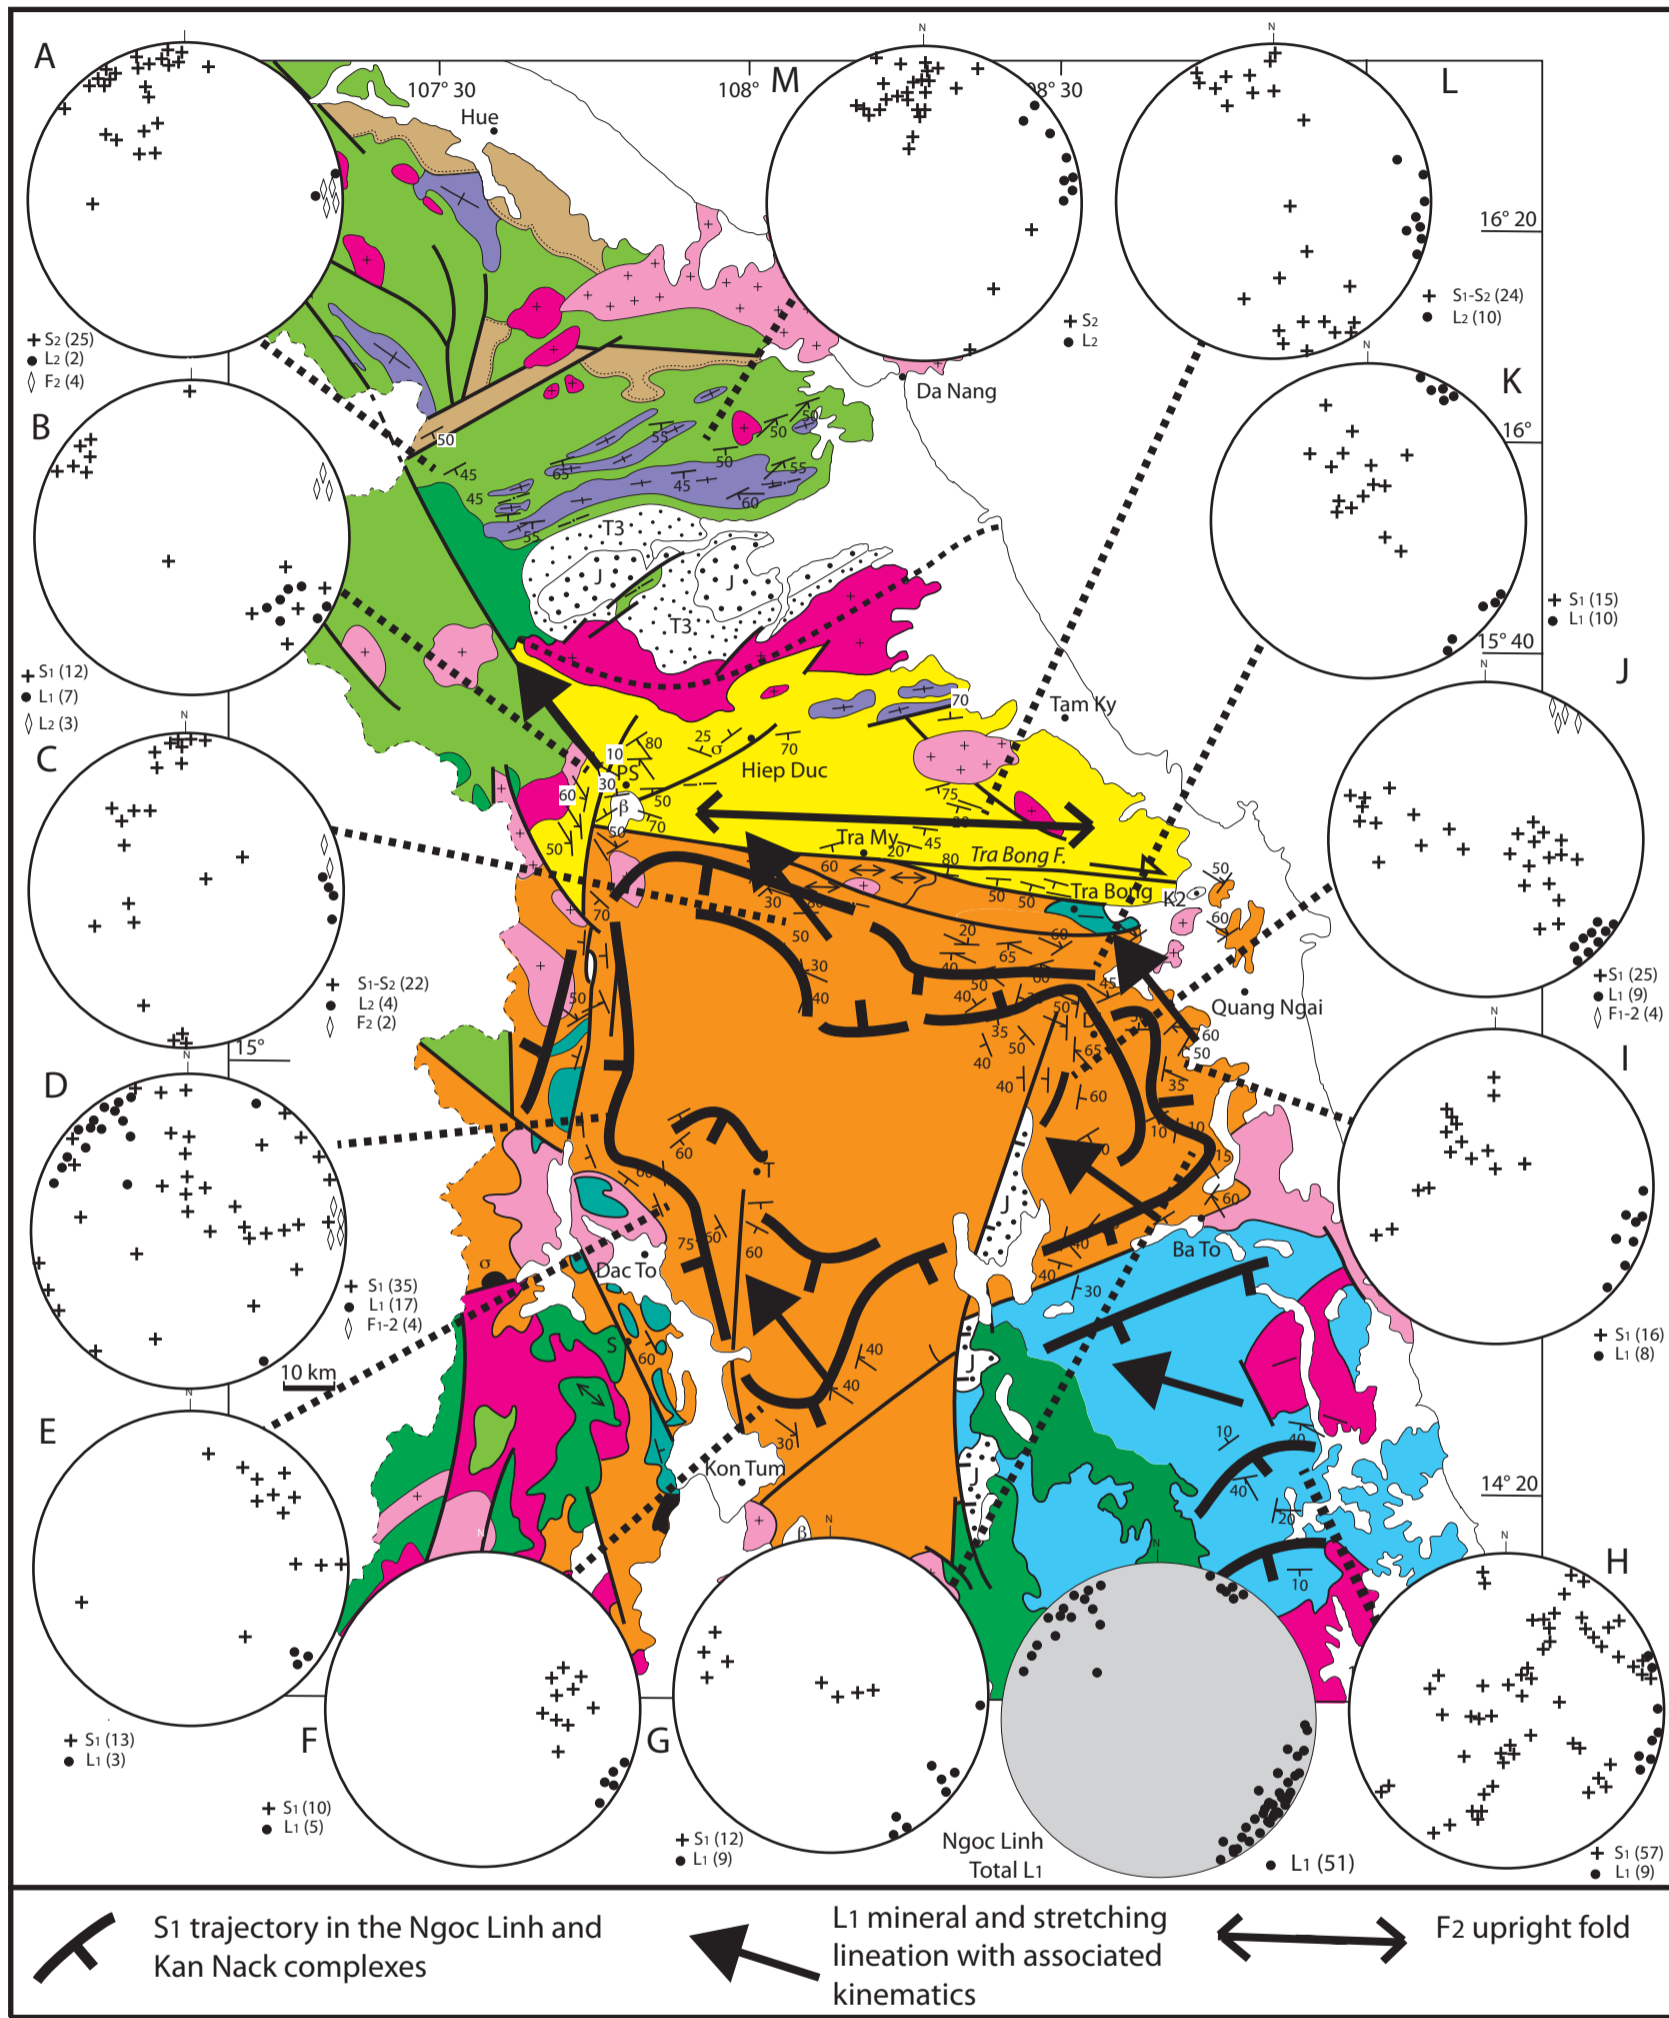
A
107° 30
Hue
108°
M
108° 30
L
16° 20
$S_2$ (25)
$L_2$ (2)
$F_2$ (4)
$S_2$
$L_2$
$S_1$-$S_2$ (24)
$L_2$ (10)
Da Nang
K
16°
B
50
45
45
55
65
55
50
50
45
60
55
50
T3
J
J
T3
$S_1$ (12)
$L_1$ (7)
$L_2$ (3)
$S_1$ (15)
$L_1$ (10)
15° 40
J
Tam Ky
70
C
10
80
25
σ
70
Hiep Duc
PS
30
60
β
50
75
50
70
50
Tra My
20
45
80
Tra Bong F.
Tra Bong
50
60
50
50
K2
60
70
30
50
60
20
65
30
40
40
50
45
$S_1$-$S_2$ (22)
$L_2$ (4)
$F_2$ (2)
$S_1$ (25)
$L_1$ (9)
$F_{1-2}$ (4)
Quang Ngai
15°
50
35
50
65
60
50
40
40
60
35
D
10
10
15
60
T
60
60
75
60
Dac To
20
60
Ba To
40
30
$S_1$ (35)
$L_1$ (17)
$F_{1-2}$ (4)
σ
S
60
I
10 km
40
40
$S_1$ (16)
$L_1$ (8)
E
30
10
40
J
Kon Tum
14° 20
20
β
10
H
$S_1$ (13)
$L_1$ (3)
F
G
$S_1$ (10)
$L_1$ (5)
$S_1$ (12)
$L_1$ (9)
Ngoc Linh
Total $L_1$
$L_1$ (51)
$S_1$ (57)
$L_1$ (9)
S1 trajectory in the Ngoc Linh and Kan Nack complexes
L1 mineral and stretching lineation with associated kinematics
F2 upright fold